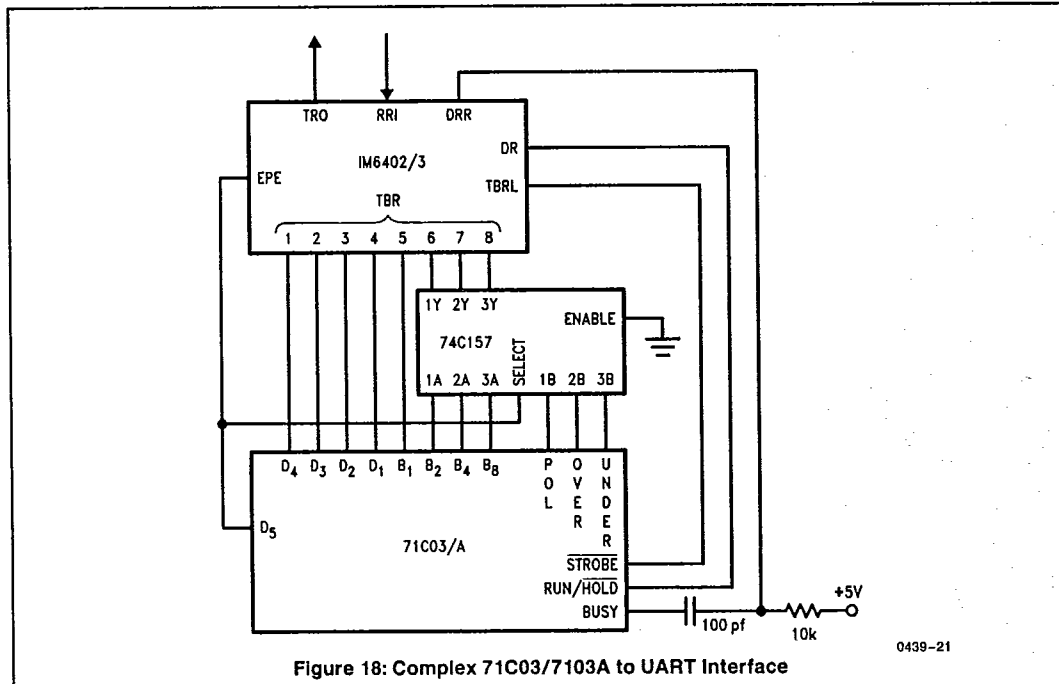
TRO RRI DRR
IM6402/3
DR
EPE
TBRL
TBR
1 2 3 4 5 6 7 8
1Y 2Y 3Y
ENABLE
74C157
SELECT
1A 2A 3A 1B 2B 3B
$D_4$ $D_3$ $D_2$ $D_1$ $B_1$ $B_2$ $B_4$ $B_8$
POL
OVER
UNDER
$D_5$
71C03/A
$\overline{STROBE}$
RUN/$\overline{HOLD}$
BUSY
100 pf
10k
+5V
0439-21
Figure 18: Complex 71C03/7103A to UART Interface